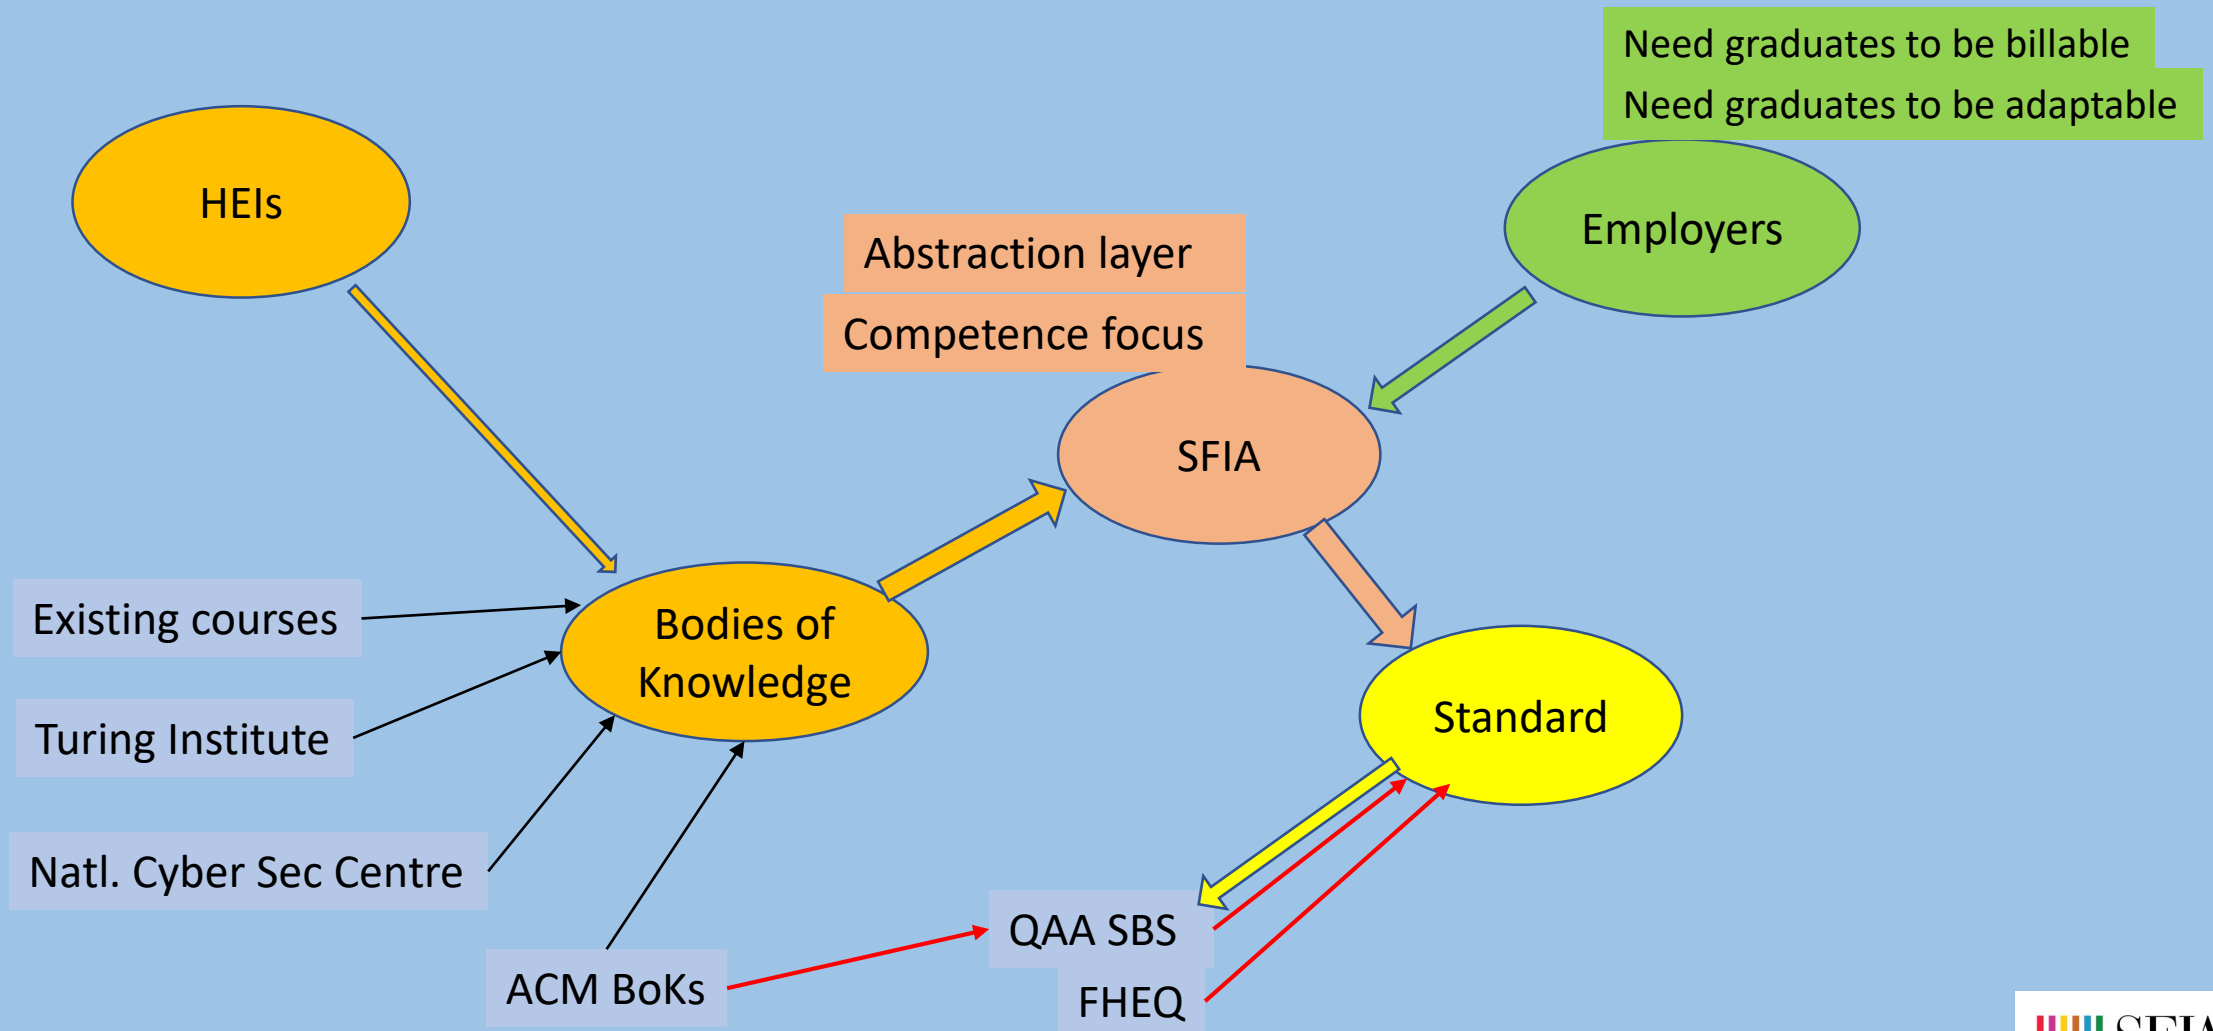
Need graduates to be billable
Need graduates to be adaptable

HEIs

Abstraction layer

Competence focus

Employers

SFIA

Existing courses

Bodies of Knowledge

Turing Institute

Standard

Natl. Cyber Sec Centre

QAA SBS

ACM BoKs

FHEQ

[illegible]